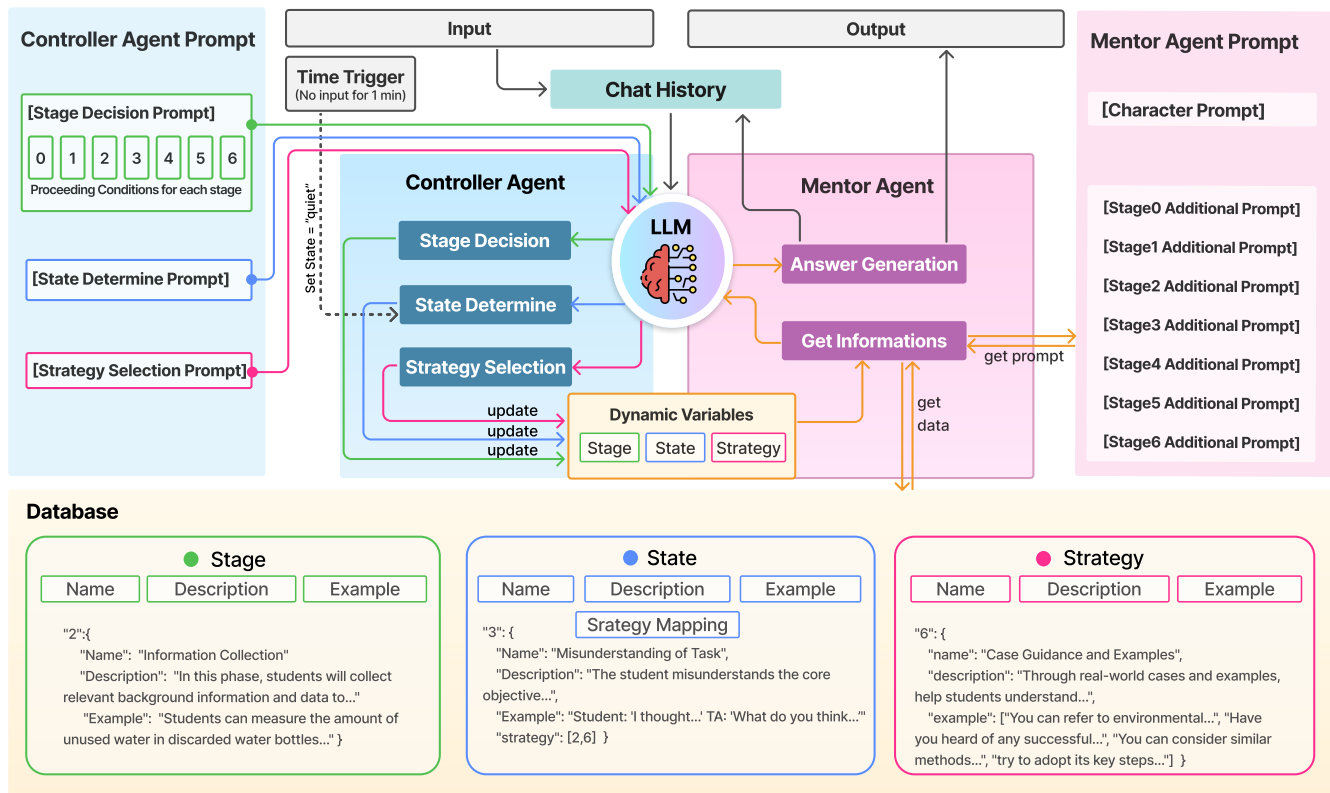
Controller Agent Prompt

[Stage Decision Prompt]

0 1 2 3 4 5 6

Proceeding Conditions for each stage

[State Determine Prompt]

[Strategy Selection Prompt]

Input

Time Trigger
(No input for 1 min)

Set State = "quiet"

Chat History

Output

Controller Agent

Stage Decision

State Determine

Strategy Selection

LLM

update
update
update

Dynamic Variables

Stage State Strategy

Mentor Agent

Answer Generation

Get Informations

get prompt

get data

Mentor Agent Prompt

[Character Prompt]

[Stage0 Additional Prompt]
[Stage1 Additional Prompt]
[Stage2 Additional Prompt]
[Stage3 Additional Prompt]
[Stage4 Additional Prompt]
[Stage5 Additional Prompt]
[Stage6 Additional Prompt]

Database

Stage

| Name | Description | Example |
|---|---|---|

"2":{
"Name": "Information Collection"
"Description": "In this phase, students will collect relevant background information and data to..."
"Example": "Students can measure the amount of unused water in discarded water bottles..." }

State

| Name | Description | Example |
|---|---|---|

Srategy Mapping

"3": {
"Name": "Misunderstanding of Task",
"Description": "The student misunderstands the core objective...",
"Example": "Student: 'I thought...' TA: 'What do you think...'"
"strategy": [2,6] }

Strategy

| Name | Description | Example |
|---|---|---|

"6": {
"name": "Case Guidance and Examples",
"description": "Through real-world cases and examples, help students understand...",
"example": ["You can refer to environmental...", "Have you heard of any successful...", "You can consider similar methods...", "try to adopt its key steps..."] }